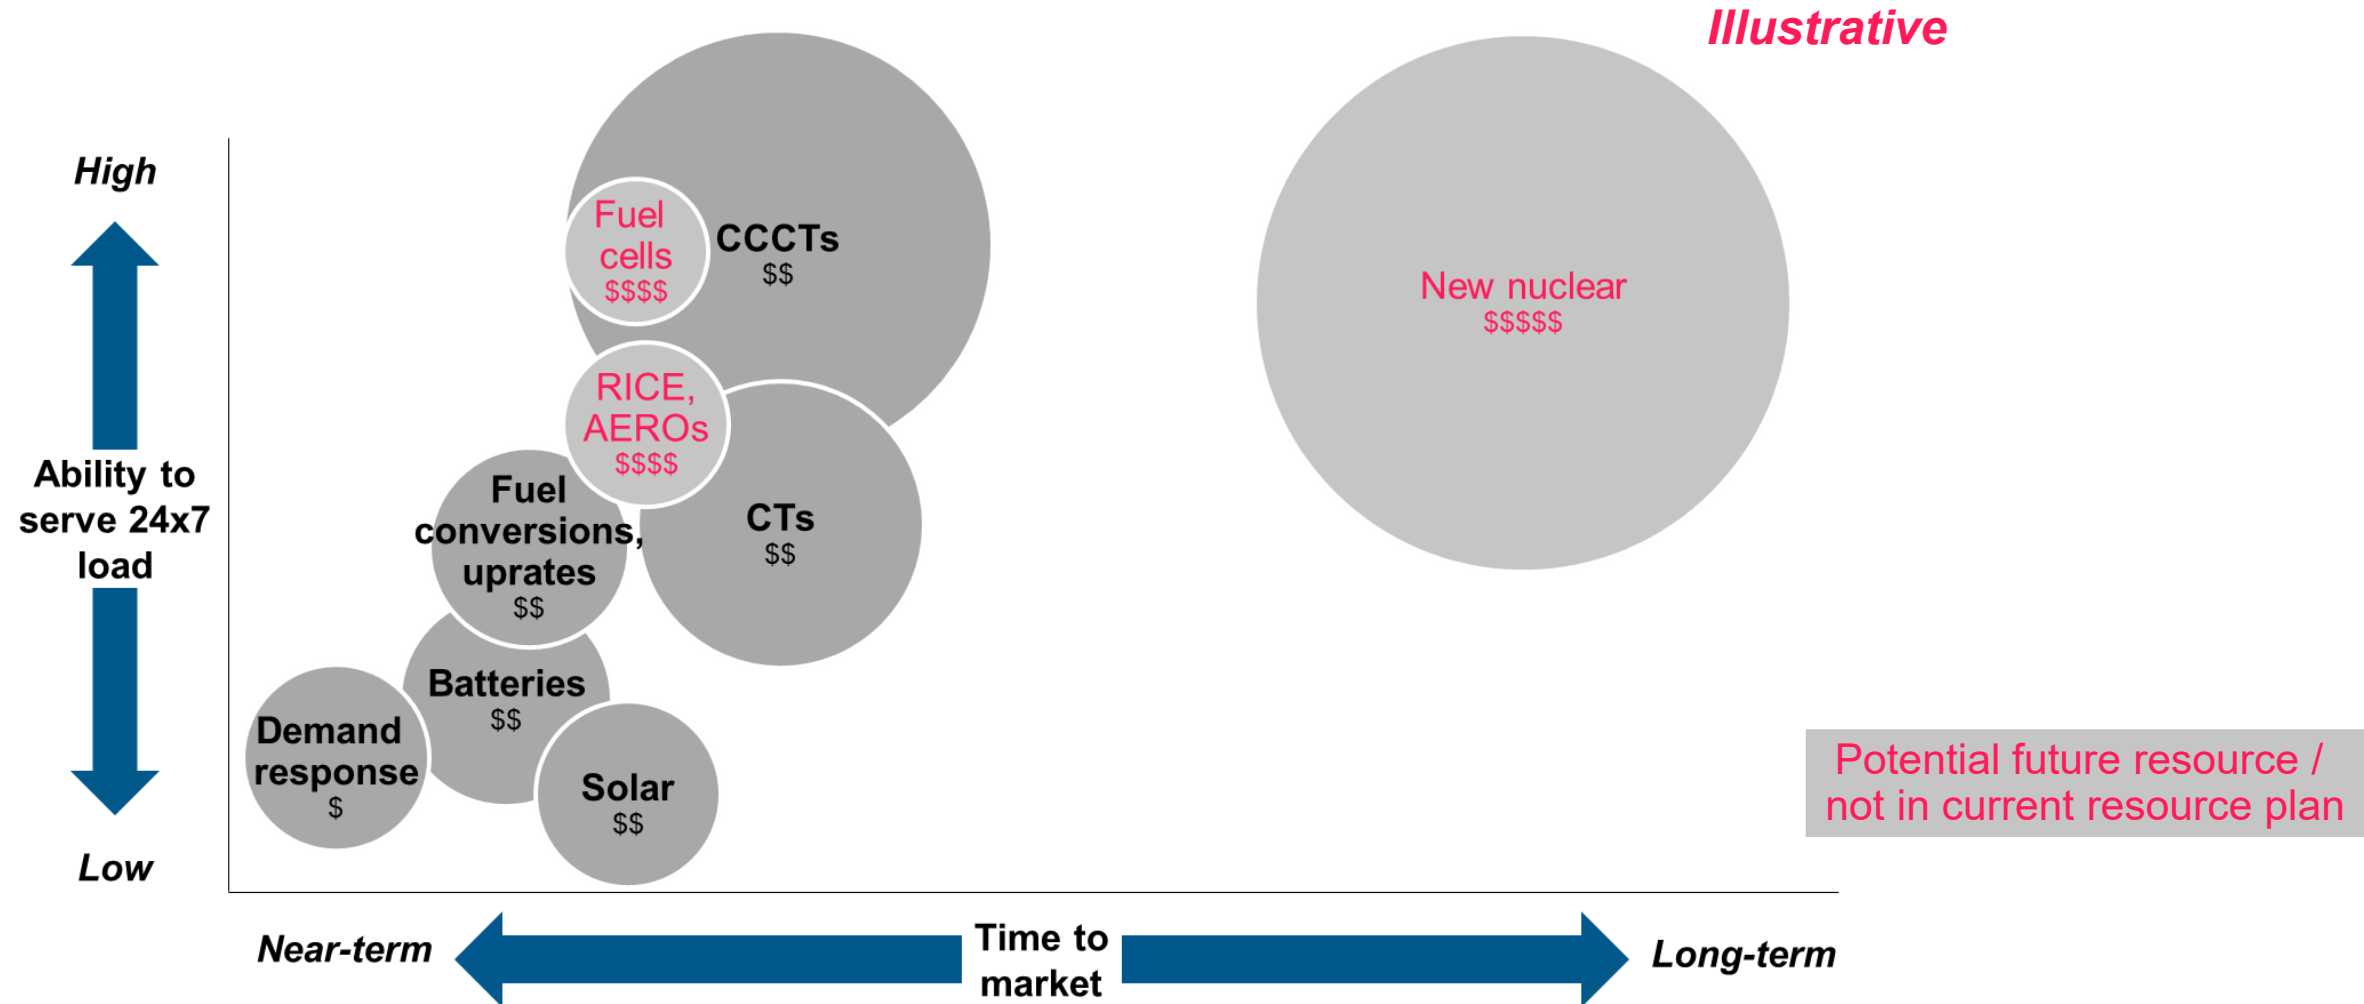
Illustrative

High

Ability to serve 24x7 load

Low

Fuel cells
$$$$

CCCTs
$$

RICE, AEROs
$$$$

Fuel conversions, uprates
$$

CTs
$$

Batteries
$$

Demand response
$

Solar
$$

New nuclear
$$$$$

Potential future resource / not in current resource plan

Near-term

Time to market

Long-term